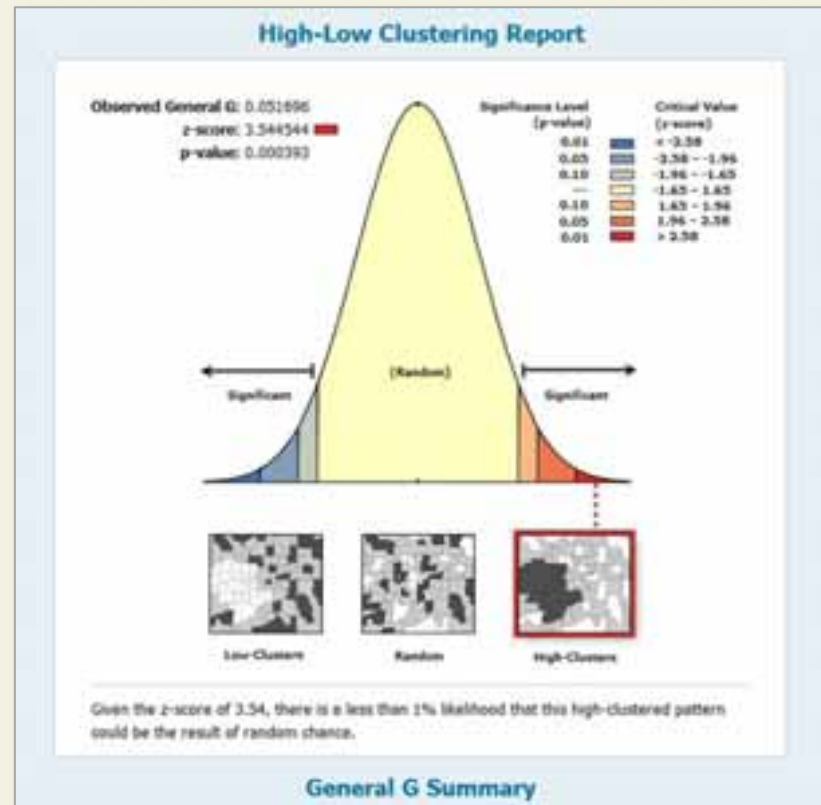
High-Low Clustering Report

Observed General G: 0.051696
z-score: 3.544544
p-value: 0.000393

| Significance Level (p-value) | Critical Value (z-score) |
|---|---|
| 0.01 | < -2.58 |
| 0.05 | -2.58 - -1.96 |
| 0.10 | -1.96 - -1.65 |
| --- | -1.65 - 1.65 |
| 0.10 | 1.65 - 1.96 |
| 0.05 | 1.96 - 2.58 |
| 0.01 | > 2.58 |

Significant

(Random)

Significant

Low-Clusters

Random

High-Clusters

Given the z-score of 3.54, there is a less than 1% likelihood that this high-clustered pattern could be the result of random chance.

General G Summary